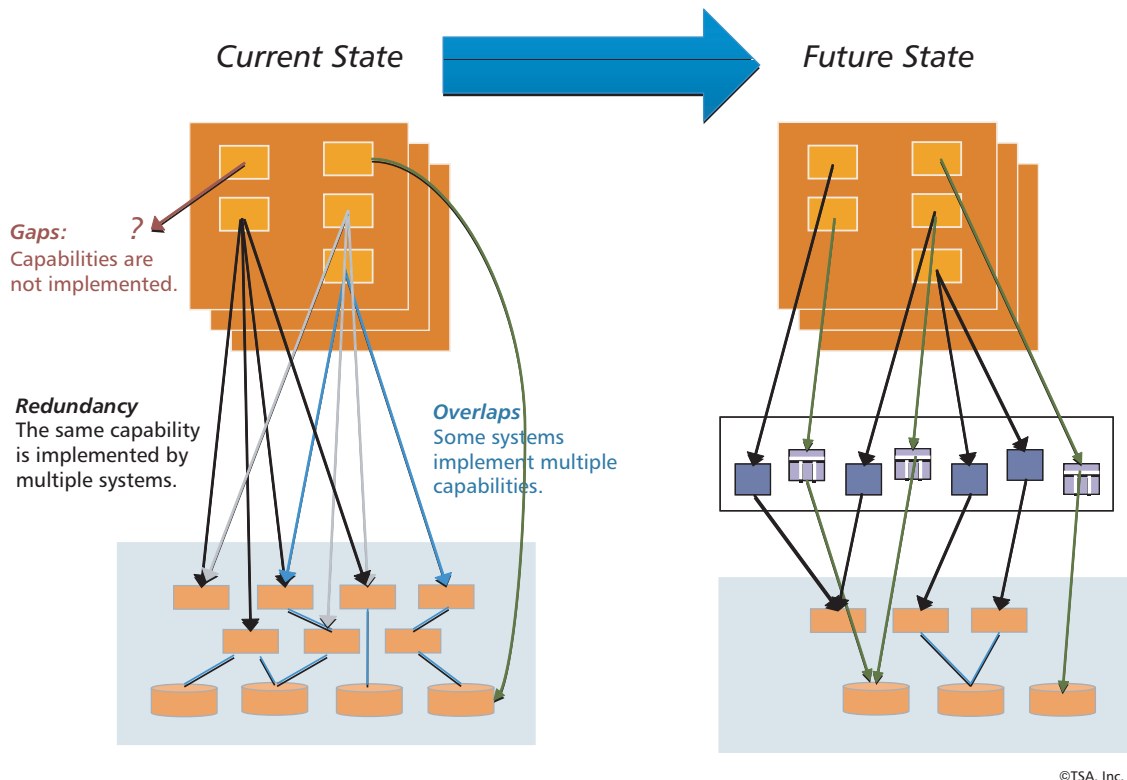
Current State

Future State

Gaps: ?
Capabilities are not implemented.

Redundancy
The same capability is implemented by multiple systems.

Overlaps
Some systems implement multiple capabilities.

©TSA, Inc.